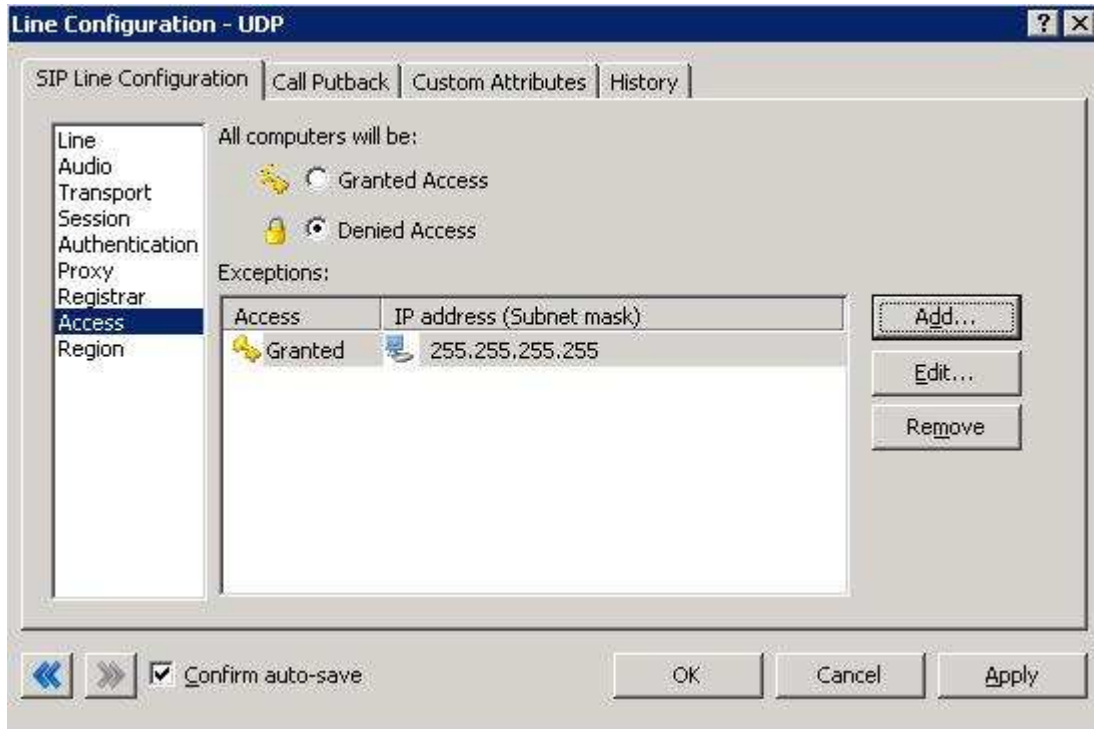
Line Configuration - UDP

?

SIP Line Configuration | Call Putback | Custom Attributes | History

Line
Audio
Transport
Session
Authentication
Proxy
Registrar
Access
Region

All computers will be:

Granted Access

Denied Access

Exceptions:

| Access | IP address (Subnet mask) |
|---|---|
| Granted | 255.255.255.255 |

Add...

Edit...

Remove

Confirm auto-save

OK

Cancel

Apply